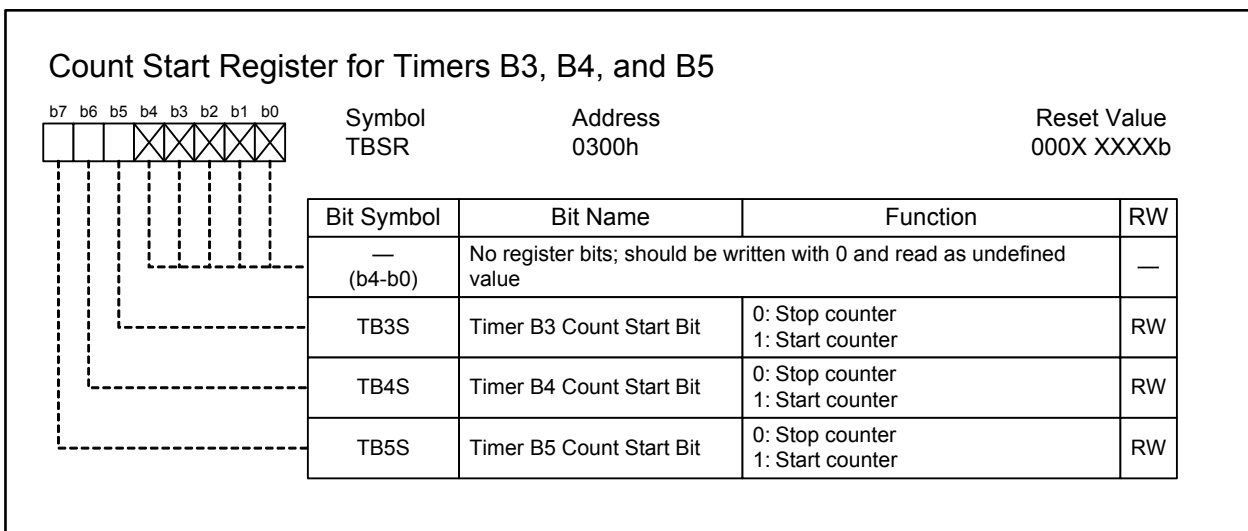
Count Start Register for Timers B3, B4, and B5

b7 b6 b5 b4 b3 b2 b1 b0

Symbol
TBSR

Address
0300h

Reset Value
000X XXXXb

| Bit Symbol | Bit Name | Function | RW |
|---|---|---|---|
| — (b4-b0) | No register bits; should be written with 0 and read as undefined value | | — |
| TB3S | Timer B3 Count Start Bit | 0: Stop counter 1: Start counter | RW |
| TB4S | Timer B4 Count Start Bit | 0: Stop counter 1: Start counter | RW |
| TB5S | Timer B5 Count Start Bit | 0: Stop counter 1: Start counter | RW |